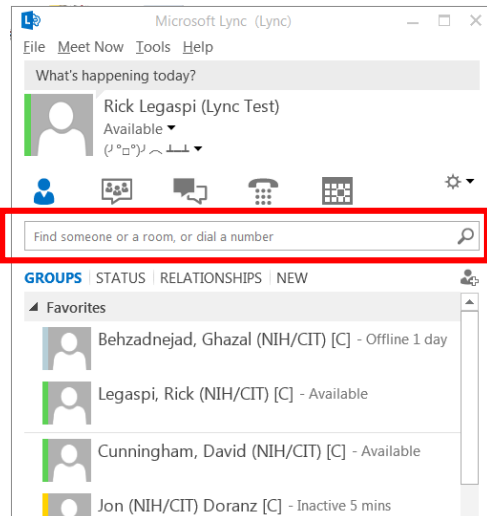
Microsoft Lync (Lync)

File Meet Now Tools Help

What's happening today?

Rick Legaspi (Lync Test)
Available ▾
(╯°□°)╯︵ ┻━┻ ▾

Find someone or a room, or dial a number

GROUPS | STATUS | RELATIONSHIPS | NEW

◢ Favorites

Behzadnejad, Ghazal (NIH/CIT) [C] - Offline 1 day

Legaspi, Rick (NIH/CIT) [C] - Available

Cunningham, David (NIH/CIT) [C] - Available

Jon (NIH/CIT) Doranz [C] - Inactive 5 mins